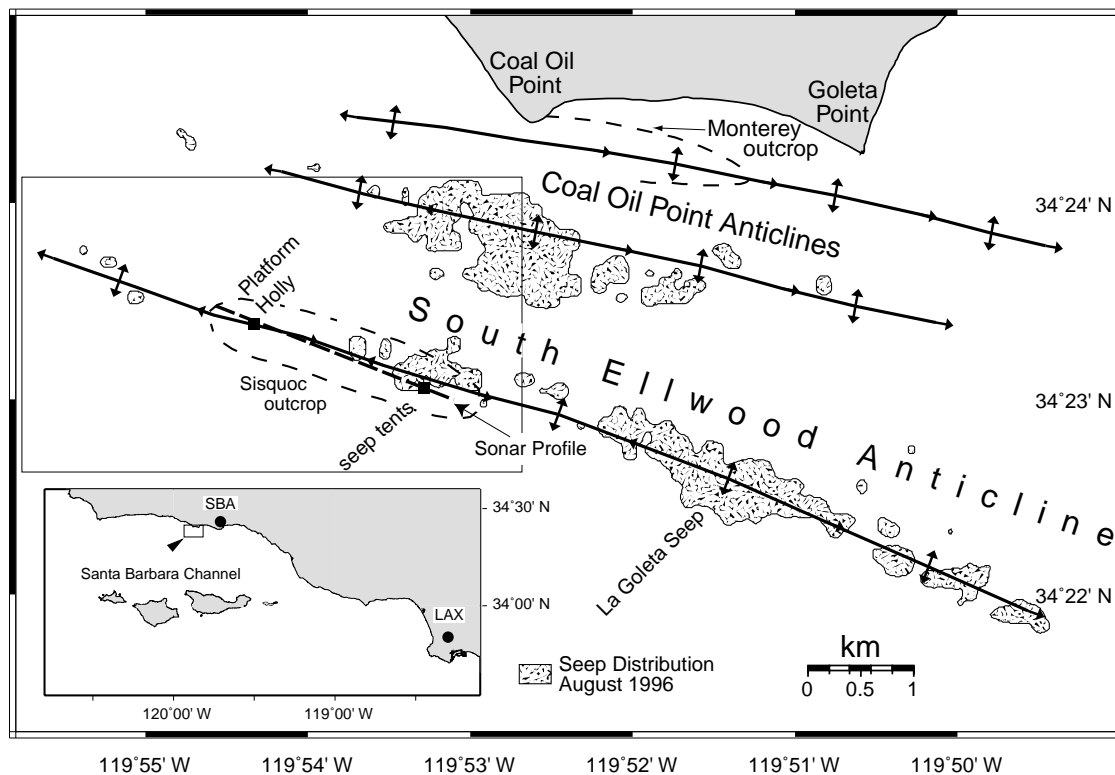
Coal Oil Point

Goleta Point

Monterey outcrop

Coal Oil Point Anticlines

34˚24' N

Platform Holly

South Ellwood Anticline

Sisquoc outcrop

seep tents

Sonar Profile

34˚23' N

La Goleta Seep

34˚22' N

SBA

34˚30' N

Santa Barbara Channel

34˚00' N

LAX

120˚00' W

119˚00' W

Seep Distribution August 1996

km

0 0.5 1

119˚55' W 119˚54' W 119˚53' W 119˚52' W 119˚51' W 119˚50' W